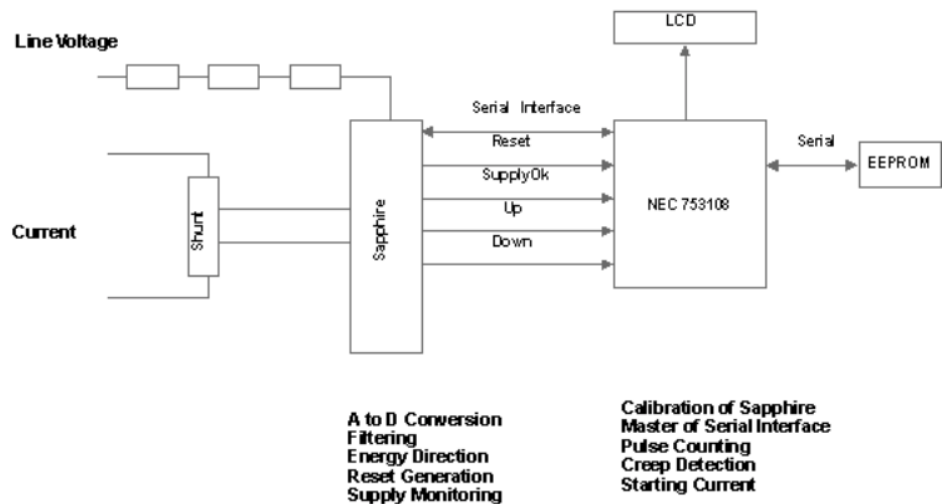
Line Voltage

LCD

Serial Interface

Reset

SupplyOk

Up

Down

Serial

EEPROM

NEC 753108

Current

Shunt

Sapphire

A to D Conversion
Filtering
Energy Direction
Reset Generation
Supply Monitoring

Calibration of Sapphire
Master of Serial Interface
Pulse Counting
Creep Detection
Starting Current